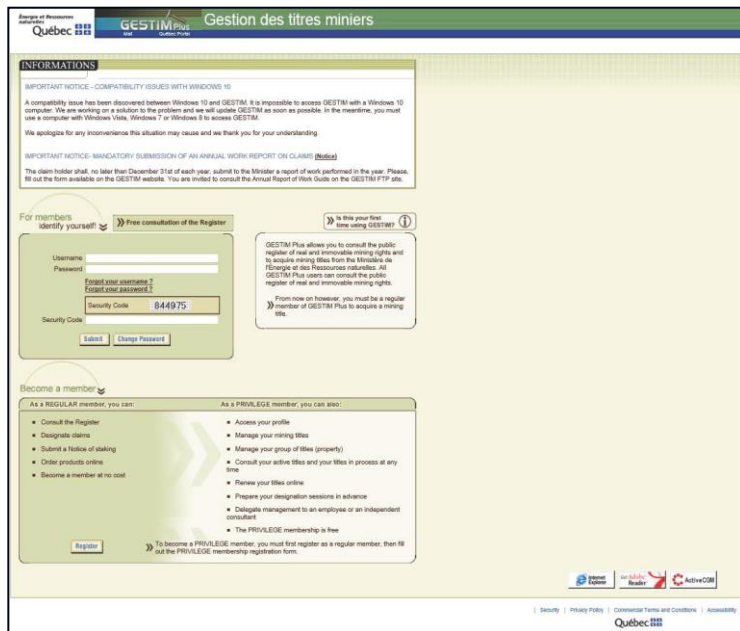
Énergie et Ressources naturelles
Québec

GESTIM Plus
Gestion des titres miniers

INFORMATIONS

IMPORTANT NOTICE - COMPATIBILITY ISSUES WITH WINDOWS 10

A compatibility issue has been discovered between Windows 10 and GESTIM. It is impossible to access GESTIM with a Windows 10 computer. We are working on a solution to the problem and we will update GESTIM as soon as possible. In the meantime, you must use a computer with Windows Vista, Windows 7 or Windows 8 to access GESTIM.

We apologize for any inconvenience this situation may cause and we thank you for your understanding.

IMPORTANT NOTICE- MANDATORY SUBMISSION OF AN ANNUAL WORK REPORT ON CLAIMS (Notice)

The claim holder shall, no later than December 31st of each year, submit to the Minister a report of work performed in the year. Please, fill out the form available on the GESTIM website. You are invited to consult the Annual Report of Work Guide on the GESTIM FTP site.

For members identify yourself!

Free consultation of the Register

Is this your first time using GESTIM?

Username
Password
Forgot your username ?
Forgot your password ?
Security Code 844975
Security Code
Submit
Change Password

GESTIM Plus allows you to consult the public register of real and immovable mining rights and to acquire mining titles from the Ministère de l'Énergie et des Ressources naturelles. All GESTIM Plus users can consult the public register of real and immovable mining rights.

From now on however, you must be a regular member of GESTIM Plus to acquire a mining title.

Become a member

As a REGULAR member, you can:
- Consult the Register
- Designate claims
- Submit a Notice of staking
- Order products online
- Become a member at no cost

As a PRIVILEGE member, you can also:
- Access your profile
- Manage your mining titles
- Manage your group of titles (property)
- Consult your active titles and your titles in process at any time
- Renew your titles online
- Prepare your designation sessions in advance
- Delegate management to an employee or an independent consultant
- The PRIVILEGE membership is free

Register

To become a PRIVILEGE member, you must first register as a regular member, then fill out the PRIVILEGE membership registration form.

Internet Explorer | Get Adobe Reader | ActiveCGM

| Security | Privacy Policy | Commercial Terms and Conditions | Accessibility
Québec